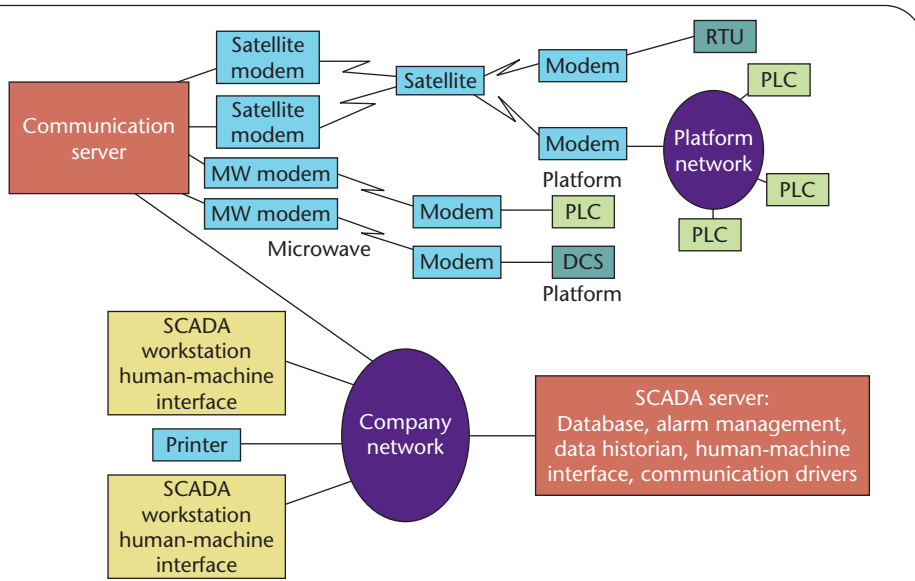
Communication server

Satellite modem

Satellite modem

MW modem

MW modem

Microwave

Satellite

Modem

RTU

Modem

Platform

Platform network

PLC

PLC

PLC

Modem

PLC

Modem

DCS

Platform

SCADA workstation human-machine interface

Printer

SCADA workstation human-machine interface

Company network

SCADA server: Database, alarm management, data historian, human-machine interface, communication drivers